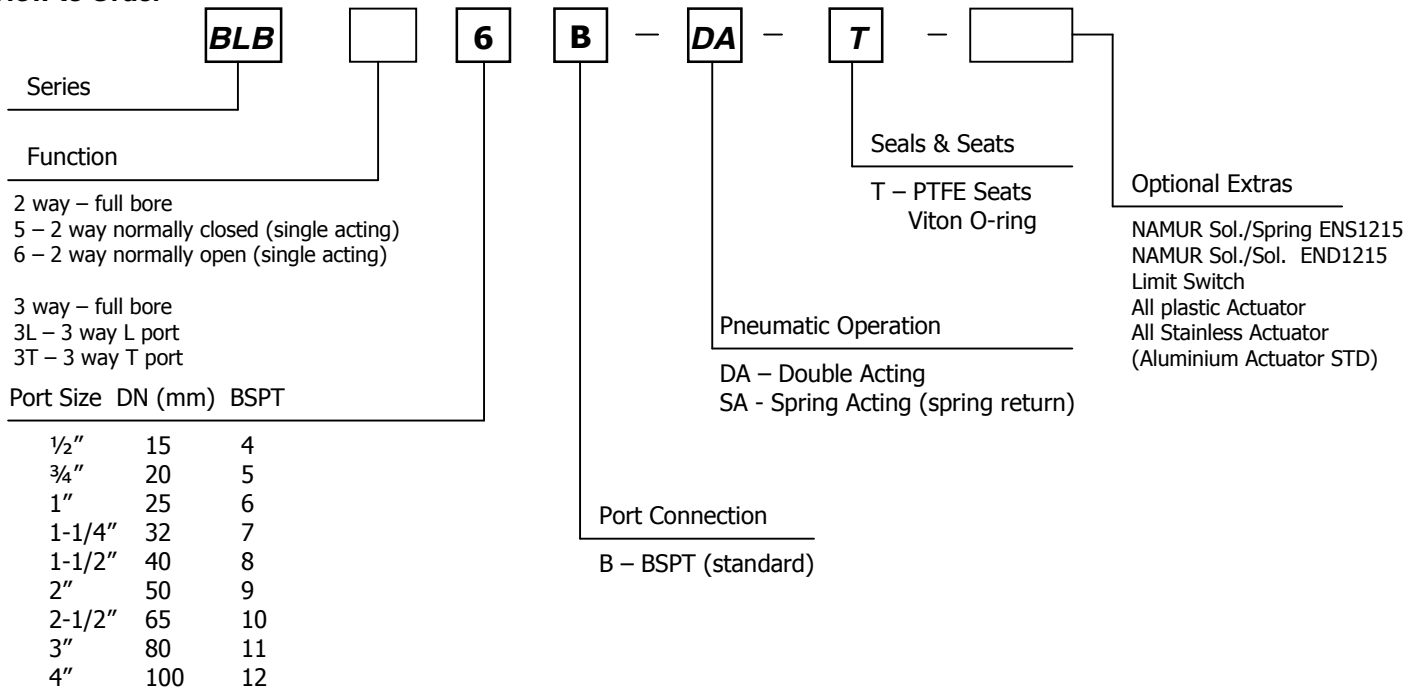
How to Order

BLB [ ] 6 B – DA – T – [ ]

Series

Function

2 way – full bore
5 – 2 way normally closed (single acting)
6 – 2 way normally open (single acting)

3 way – full bore
3L – 3 way L port
3T – 3 way T port

Port Size DN (mm) BSPT

| Port Size | DN (mm) | BSPT |
|---|---|---|
| ½″ | 15 | 4 |
| ¾″ | 20 | 5 |
| 1″ | 25 | 6 |
| 1-1/4″ | 32 | 7 |
| 1-1/2″ | 40 | 8 |
| 2″ | 50 | 9 |
| 2-1/2″ | 65 | 10 |
| 3″ | 80 | 11 |
| 4″ | 100 | 12 |

Port Connection

B – BSPT (standard)

Pneumatic Operation

DA – Double Acting
SA - Spring Acting (spring return)

Seals & Seats

T – PTFE Seats
Viton O-ring

Optional Extras

NAMUR Sol./Spring ENS1215
NAMUR Sol./Sol. END1215
Limit Switch
All plastic Actuator
All Stainless Actuator
(Aluminium Actuator STD)